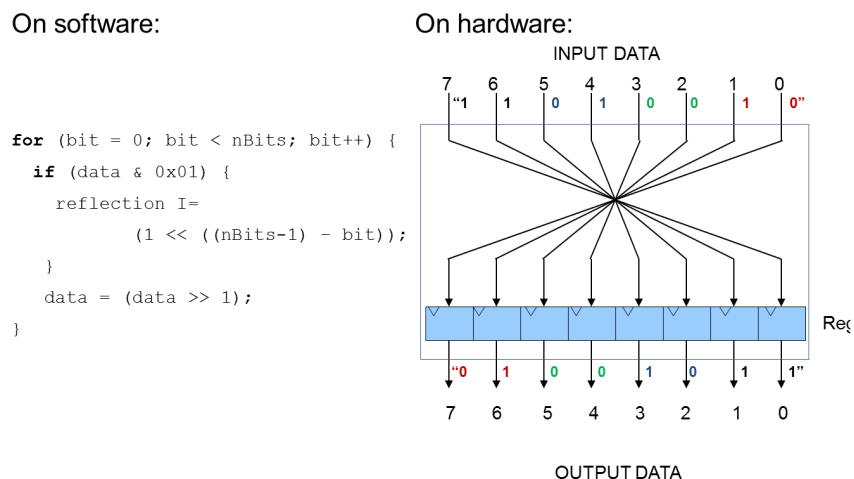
On software:

```
for (bit = 0; bit < nBits; bit++) {
  if (data & 0x01) {
    reflection I=
          (1 << ((nBits-1) - bit));
  }
  data = (data >> 1);
}
```

On hardware:

INPUT DATA

7 6 5 4 3 2 1 0

"1 1 0 1 0 0 1 0"

Reg

"0 1 0 0 1 0 1 1"

7 6 5 4 3 2 1 0

OUTPUT DATA